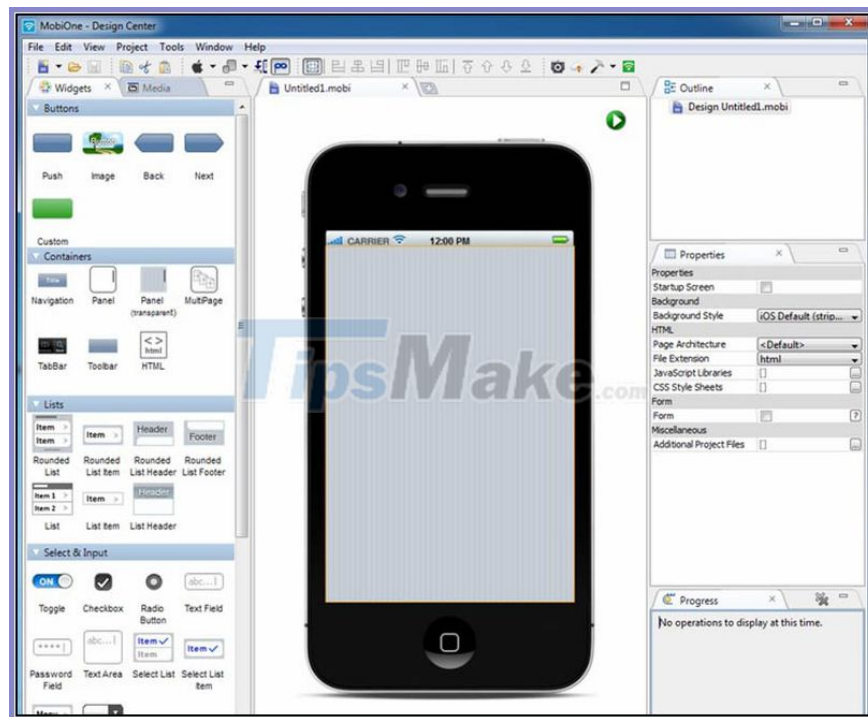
MobiOne - Design Center

File Edit View Project Tools Window Help

Widgets × Media

Untitled1.mobi ×

Outline ×

Design Untitled1.mobi

Buttons

Push Image Back Next

Custom

Containers

Navigation Panel Panel (transparent) MultiPage

TabBar Toolbar HTML

Lists

Item Item Rounded List

Item Rounded List Item

Header Rounded List Header

Footer Rounded List Footer

Item 1 Item 2 List

Item List Item

Header List Header

Select & Input

ON Toggle Checkbox Radio Button abc... Text Field

•••• Password Field abc... Text Area Item Item Select List Item Select List Item

CARRIER 12:00 PM

TipsMake.com

Properties ×

Properties
Startup Screen
Background
Background Style iOS Default (strip...
HTML
Page Architecture <Default>
File Extension html
JavaScript Libraries
CSS Style Sheets
Form
Form
Miscellaneous
Additional Project Files

Progress ×

No operations to display at this time.